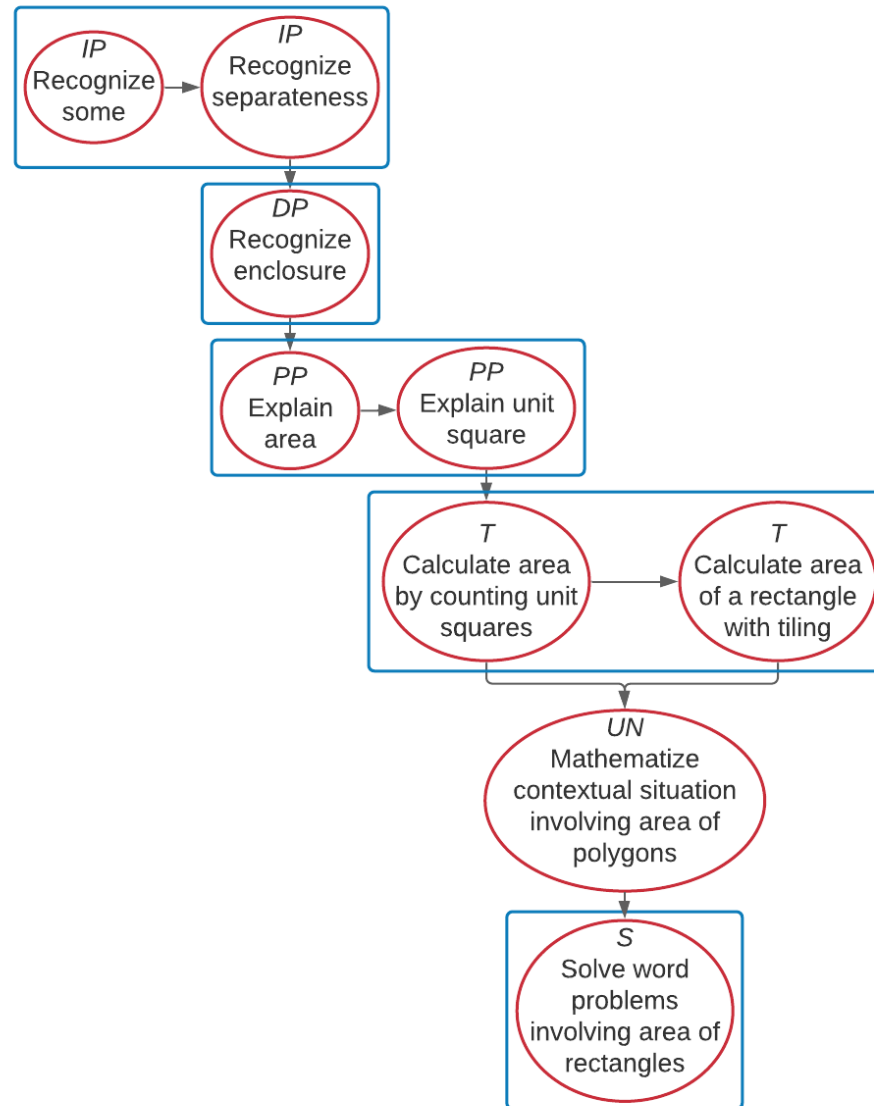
*IP*
Recognize some

*IP*
Recognize separateness

*DP*
Recognize enclosure

*PP*
Explain area

*PP*
Explain unit square

*T*
Calculate area by counting unit squares

*T*
Calculate area of a rectangle with tiling

*UN*
Mathematize contextual situation involving area of polygons

*S*
Solve word problems involving area of rectangles